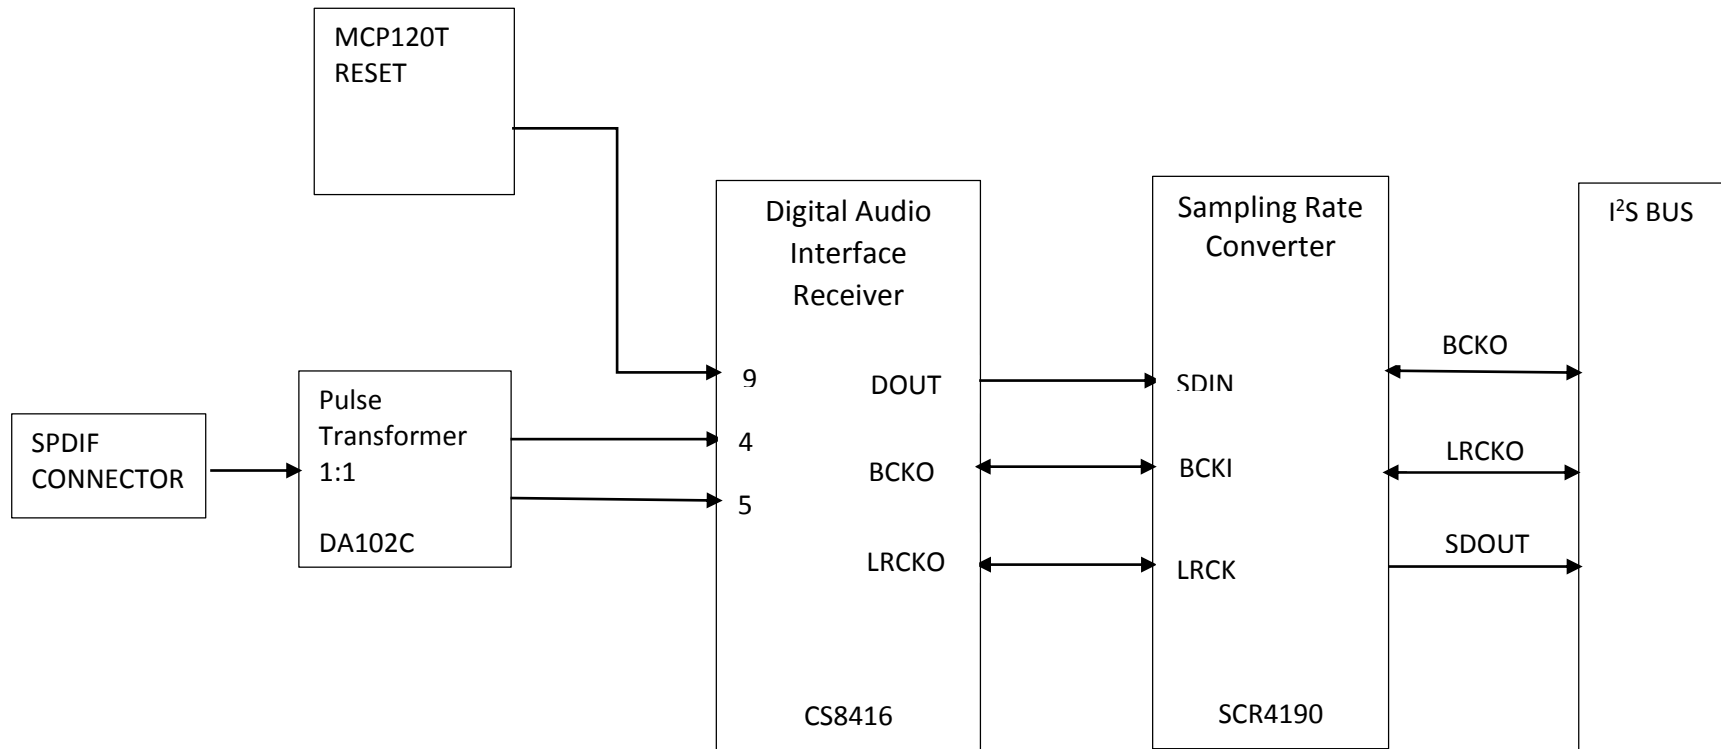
MCP120T
RESET

SPDIF
CONNECTOR

Pulse
Transformer
1:1

DA102C

Digital Audio
Interface
Receiver

9
4
5

DOUT

BCKO

LRCKO

CS8416

Sampling Rate
Converter

SDIN

BCKI

LRCK

SCR4190

BCKO

LRCKO

SDOUT

I$^2$S BUS